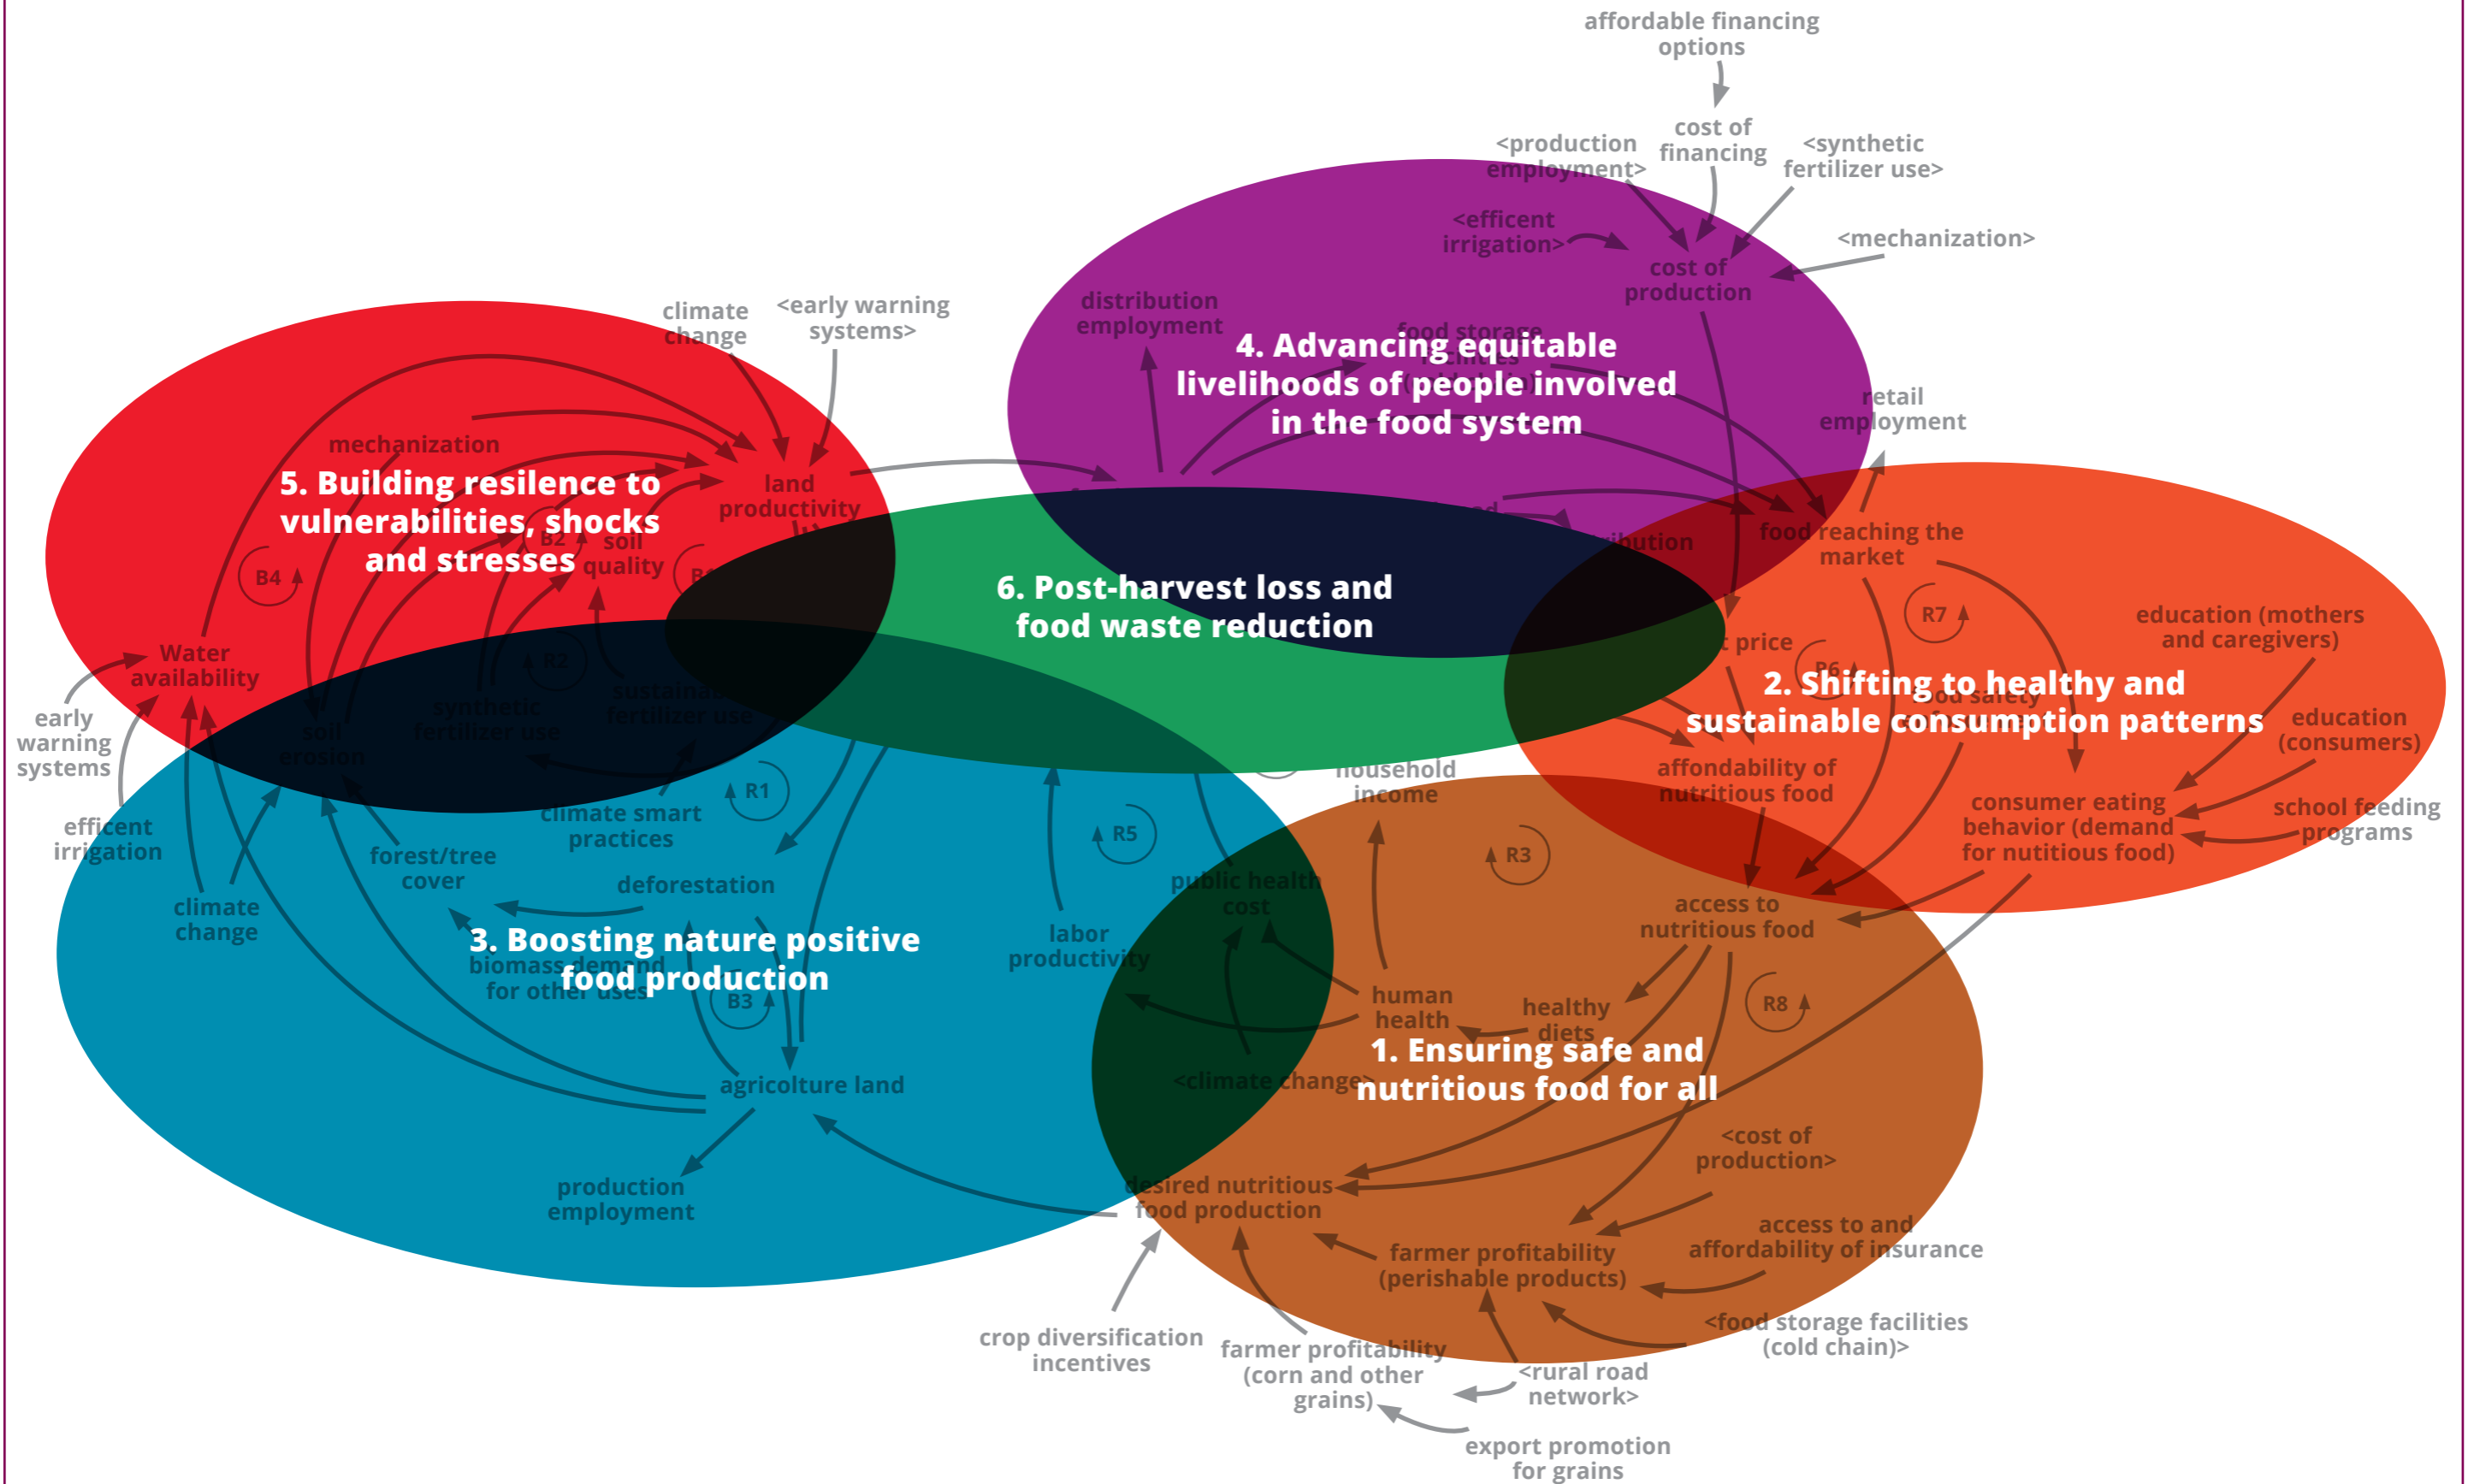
affordable financing options

cost of financing

<production employment>

<synthetic fertilizer use>

<efficent irrigation>

cost of production

<mechanization>

distribution employment

food storage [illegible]

4. Advancing equitable livelihoods of people involved in the food system

retail employment

climate change

<early warning systems>

mechanization

land productivity

5. Building resilence to vulnerabilities, shocks and stresses

soil quality

B2

B4

Water availability

R2

sustainable fertilizer use

synthetic fertilizer use

soil erosion

early warning systems

efficent irrigation

6. Post-harvest loss and food waste reduction

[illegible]ibution

food reaching the market

R7

education (mothers and caregivers)

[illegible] price

R6

food safety

2. Shifting to healthy and sustainable consumption patterns

education (consumers)

affondability of nutritious food

household income

consumer eating behavior (demand for nutitious food)

school feeding programs

R1

climate smart practices

R5

R3

forest/tree cover

deforestation

public health cost

access to nutritious food

climate change

labor productivity

3. Boosting nature positive food production

biomass demand for other uses

B3

human health

healthy diets

R8

1. Ensuring safe and nutritious food for all

<climate change>

agricolture land

<cost of production>

desired nutritious food production

production employment

access to and affordability of insurance

farmer profitability (perishable products)

<food storage facilities (cold chain)>

crop diversification incentives

farmer profitability (corn and other grains)

<rural road network>

export promotion for grains